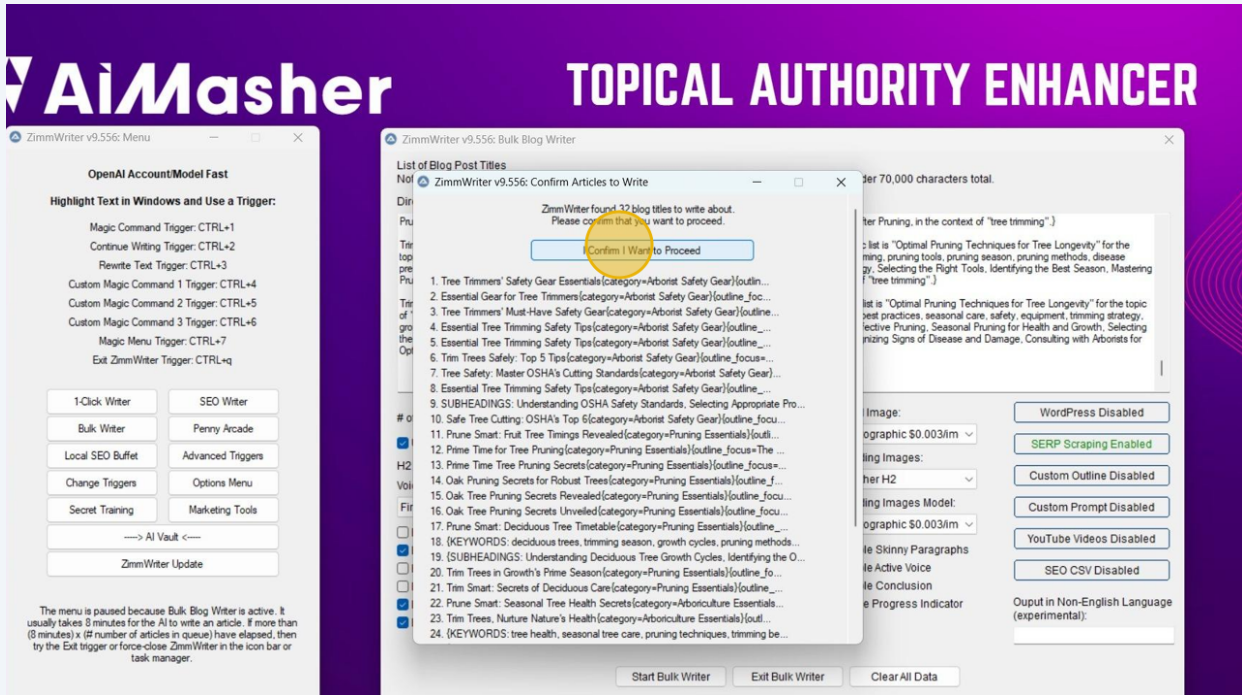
AiMasher

TOPICAL AUTHORITY ENHANCER

ZimmWriter v9.556: Menu

OpenAI Account/Model Fast

Highlight Text in Windows and Use a Trigger:

Magic Command Trigger: CTRL+1
Continue Writing Trigger: CTRL+2
Rewrite Text Trigger: CTRL+3
Custom Magic Command 1 Trigger: CTRL+4
Custom Magic Command 2 Trigger: CTRL+5
Custom Magic Command 3 Trigger: CTRL+6
Magic Menu Trigger: CTRL+7
Exit ZimmWriter Trigger: CTRL+q

1-Click Writer
SEO Writer
Bulk Writer
Penny Arcade
Local SEO Buffet
Advanced Triggers
Change Triggers
Options Menu
Secret Training
Marketing Tools
---> AI Vault <---
ZimmWriter Update

The menu is paused because Bulk Blog Writer is active. It usually takes 8 minutes for the AI to write an article. If more than (8 minutes) x (# number of articles in queue) have elapsed, then try the Exit trigger or force-close ZimmWriter in the icon bar or task manager.

ZimmWriter v9.556: Bulk Blog Writer

List of Blog Post Titles
Not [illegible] der 70,000 characters total.

Dir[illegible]
Pru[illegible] fter Pruning, in the context of "tree trimming".}
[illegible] c list is "Optimal Pruning Techniques for Tree Longevity" for the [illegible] ming, pruning tools, pruning season, pruning methods, disease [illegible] gy, Selecting the Right Tools, Identifying the Best Season, Mastering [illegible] "tree trimming".}
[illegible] list is "Optimal Pruning Techniques for Tree Longevity" for the topic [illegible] best practices, seasonal care, safety, equipment, trimming strategy, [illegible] fective Pruning, Seasonal Pruning for Health and Growth, Selecting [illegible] nizing Signs of Disease and Damage, Consulting with Arborists for

ZimmWriter v9.556: Confirm Articles to Write

ZimmWriter found 32 blog titles to write about.
Please confirm that you want to proceed.

I Confirm I Want to Proceed

1. Tree Trimmers' Safety Gear Essentials{category=Arborist Safety Gear}{outlin...
2. Essential Gear for Tree Trimmers{category=Arborist Safety Gear}{outline_foc...
3. Tree Trimmers' Must-Have Safety Gear{category=Arborist Safety Gear}{outline...
4. Essential Tree Trimming Safety Tips{category=Arborist Safety Gear}{outline_...
5. Essential Tree Trimming Safety Tips{category=Arborist Safety Gear}{outline_...
6. Trim Trees Safely: Top 5 Tips{category=Arborist Safety Gear}{outline_focus=...
7. Tree Safety: Master OSHA's Cutting Standards{category=Arborist Safety Gear}...
8. Essential Tree Trimming Safety Tips{category=Arborist Safety Gear}{outline_...
9. SUBHEADINGS: Understanding OSHA Safety Standards, Selecting Appropriate Pro...
10. Safe Tree Cutting: OSHA's Top 6{category=Arborist Safety Gear}{outline_focu...
11. Prune Smart: Fruit Tree Timings Revealed{category=Pruning Essentials}{outli...
12. Prime Time for Tree Pruning{category=Pruning Essentials}{outline_focus=The ...
13. Prime Time Tree Pruning Secrets{category=Pruning Essentials}{outline_focus=...
14. Oak Pruning Secrets for Robust Trees{category=Pruning Essentials}{outline_f...
15. Oak Pruning Secrets Revealed{category=Pruning Essentials}{outline_focu...
16. Oak Tree Pruning Secrets Unveiled{category=Pruning Essentials}{outline_focu...
17. Prune Smart: Deciduous Tree Timetable{category=Pruning Essentials}{outline_...
18. {KEYWORDS: deciduous trees, trimming season, growth cycles, pruning methods...
19. {SUBHEADINGS: Understanding Deciduous Tree Growth Cycles, Identifying the O...
20. Trim Trees in Growth's Prime Season{category=Pruning Essentials}{outline_fo...
21. Trim Smart: Secrets of Deciduous Care{category=Pruning Essentials}{outline_...
22. Prune Smart: Seasonal Tree Health Secrets{category=Arboriculture Essentials...
23. Trim Trees, Nurture Nature's Health{category=Arboriculture Essentials}{outl...
24. {KEYWORDS: tree health, seasonal tree care, pruning techniques, trimming be...

# o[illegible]
H2
Voi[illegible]
Fir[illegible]

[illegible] Image:
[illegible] ographic $0.003/im
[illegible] ding Images:
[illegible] er H2
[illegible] ding Images Model:
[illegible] ographic $0.003/im
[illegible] le Skinny Paragraphs
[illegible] le Active Voice
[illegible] le Conclusion
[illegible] e Progress Indicator

WordPress Disabled
SERP Scraping Enabled
Custom Outline Disabled
Custom Prompt Disabled
YouTube Videos Disabled
SEO CSV Disabled

Ouput in Non-English Language (experimental):

Start Bulk Writer
Exit Bulk Writer
Clear All Data